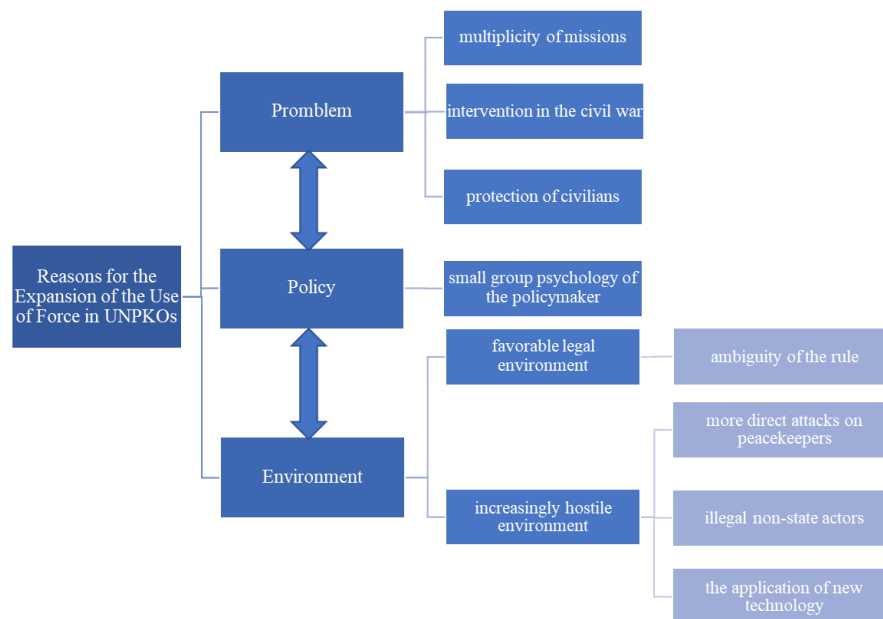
Reasons for the Expansion of the Use of Force in UNPKOs

Promblem

multiplicity of missions

intervention in the civil war

protection of civilians

Policy

small group psychology of the policymaker

Environment

favorable legal environment

ambiguity of the rule

increasingly hostile environment

more direct attacks on peacekeepers

illegal non-state actors

the application of new technology